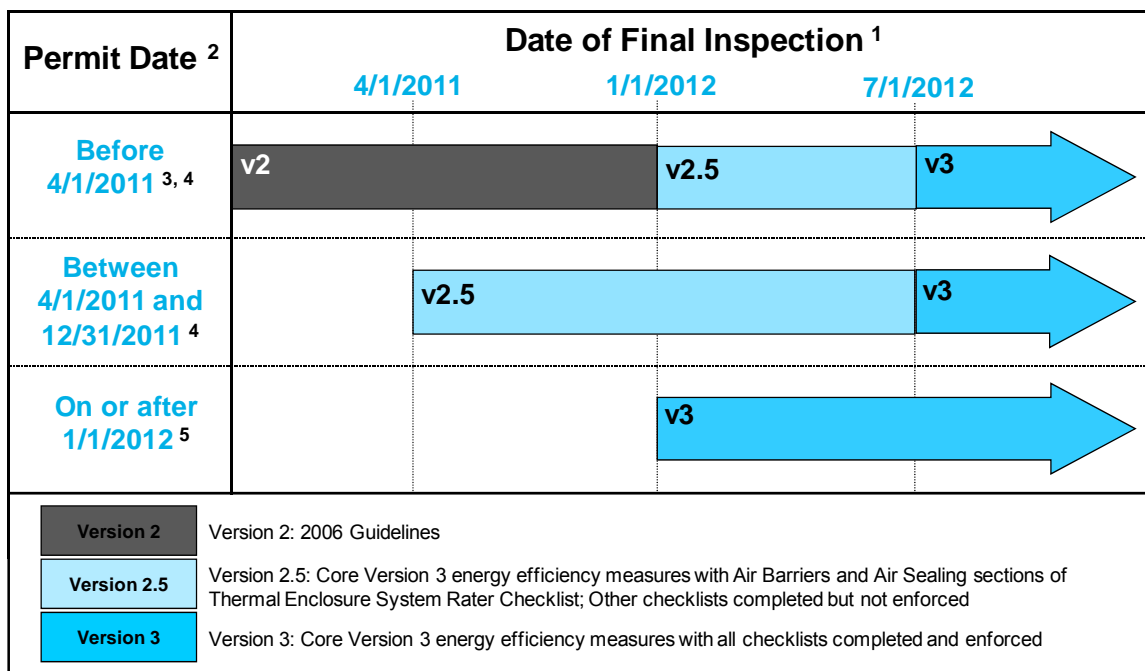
| Permit Date $^{2}$ | Date of Final Inspection $^{1}$ — 4/1/2011, 1/1/2012, 7/1/2012 |
|---|---|
| Before 4/1/2011 $^{3, 4}$ | v2 → v2.5 → v3 |
| Between 4/1/2011 and 12/31/2011 $^{4}$ | v2.5 → v3 |
| On or after 1/1/2012 $^{5}$ | v3 |

| | |
|---|---|
| Version 2 | Version 2: 2006 Guidelines |
| Version 2.5 | Version 2.5: Core Version 3 energy efficiency measures with Air Barriers and Air Sealing sections of Thermal Enclosure System Rater Checklist; Other checklists completed but not enforced |
| Version 3 | Version 3: Core Version 3 energy efficiency measures with all checklists completed and enforced |